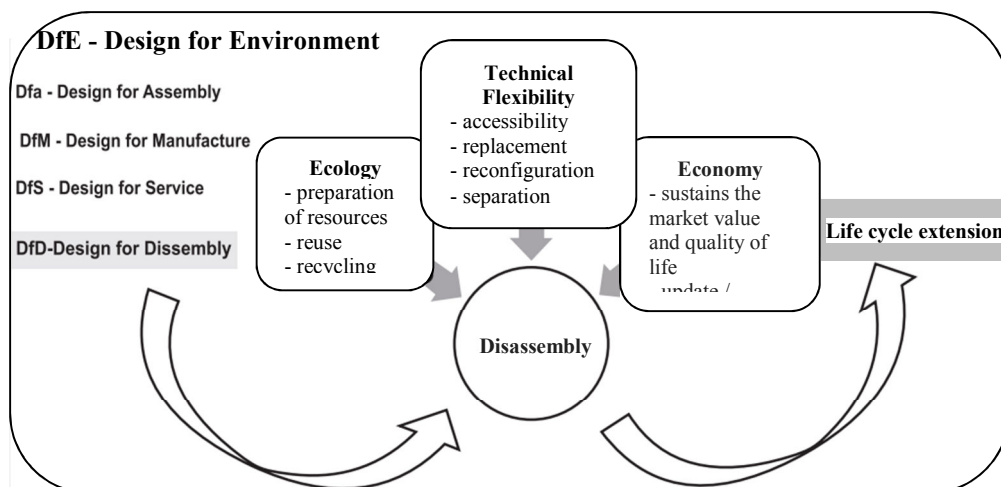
DfE - Design for Environment

Dfa - Design for Assembly

DfM - Design for Manufacture

DfS - Design for Service

DfD-Design for Dissembly

Ecology
- preparation of resources
- reuse
- recycling

Technical Flexibility
- accessibility
- replacement
- reconfiguration
- separation

Economy
- sustains the market value and quality of life
- update / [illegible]

Life cycle extension

Disassembly